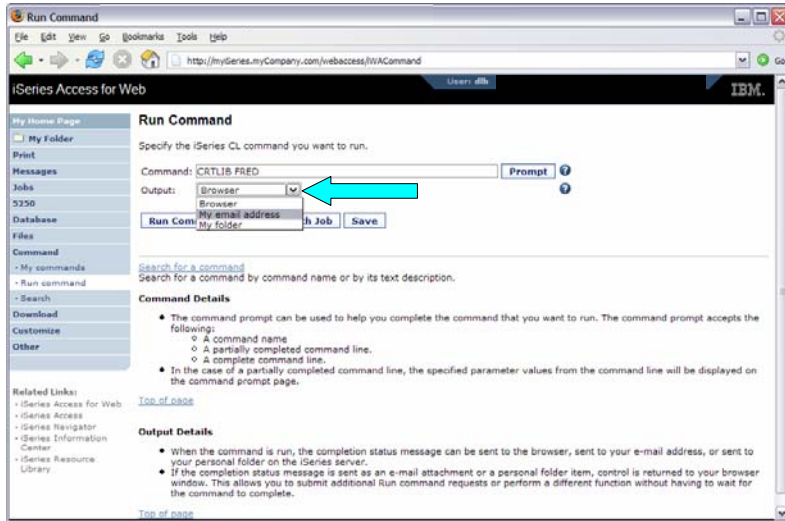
Run Command

File Edit View Go Bookmarks Tools Help

http://myiSeries.myCompany.com/webaccess/iWACommand

Go

iSeries Access for Web

User: dlb

IBM.

My Home Page
My Folder
Print
Messages
Jobs
5250
Database
Files
Command
· My commands
· Run command
· Search
Download
Customize
Other

Related Links:
· iSeries Access for Web
· iSeries Access
· iSeries Navigator
· iSeries Information Center
· iSeries Resource Library

Run Command

Specify the iSeries CL command you want to run.

Command: CRTLIB FRED Prompt

Output: Browser

Browser
My email address
My folder

Run Comm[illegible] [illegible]h Job Save

Search for a command
Search for a command by command name or by its text description.

Command Details

• The command prompt can be used to help you complete the command that you want to run. The command prompt accepts the following:
  ◦ A command name
  ◦ A partially completed command line.
  ◦ A complete command line.
• In the case of a partially completed command line, the specified parameter values from the command line will be displayed on the command prompt page.

Top of page

Output Details

• When the command is run, the completion status message can be sent to the browser, sent to your e-mail address, or sent to your personal folder on the iSeries server.
• If the completion status message is sent as an e-mail attachment or a personal folder item, control is returned to your browser window. This allows you to submit additional Run command requests or perform a different function without having to wait for the command to complete.

Top of page